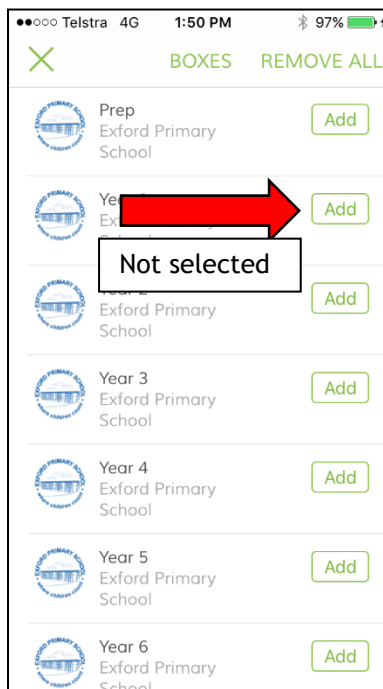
●●○○○ Telstra 4G 1:50 PM 97%

BOXES REMOVE ALL

Prep
Exford Primary School
Add

Year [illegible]
Ex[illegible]
Add

Not selected

Year 2
Exford Primary School
Add

Year 3
Exford Primary School
Add

Year 4
Exford Primary School
Add

Year 5
Exford Primary School
Add

Year 6
Exford Primary School
Add